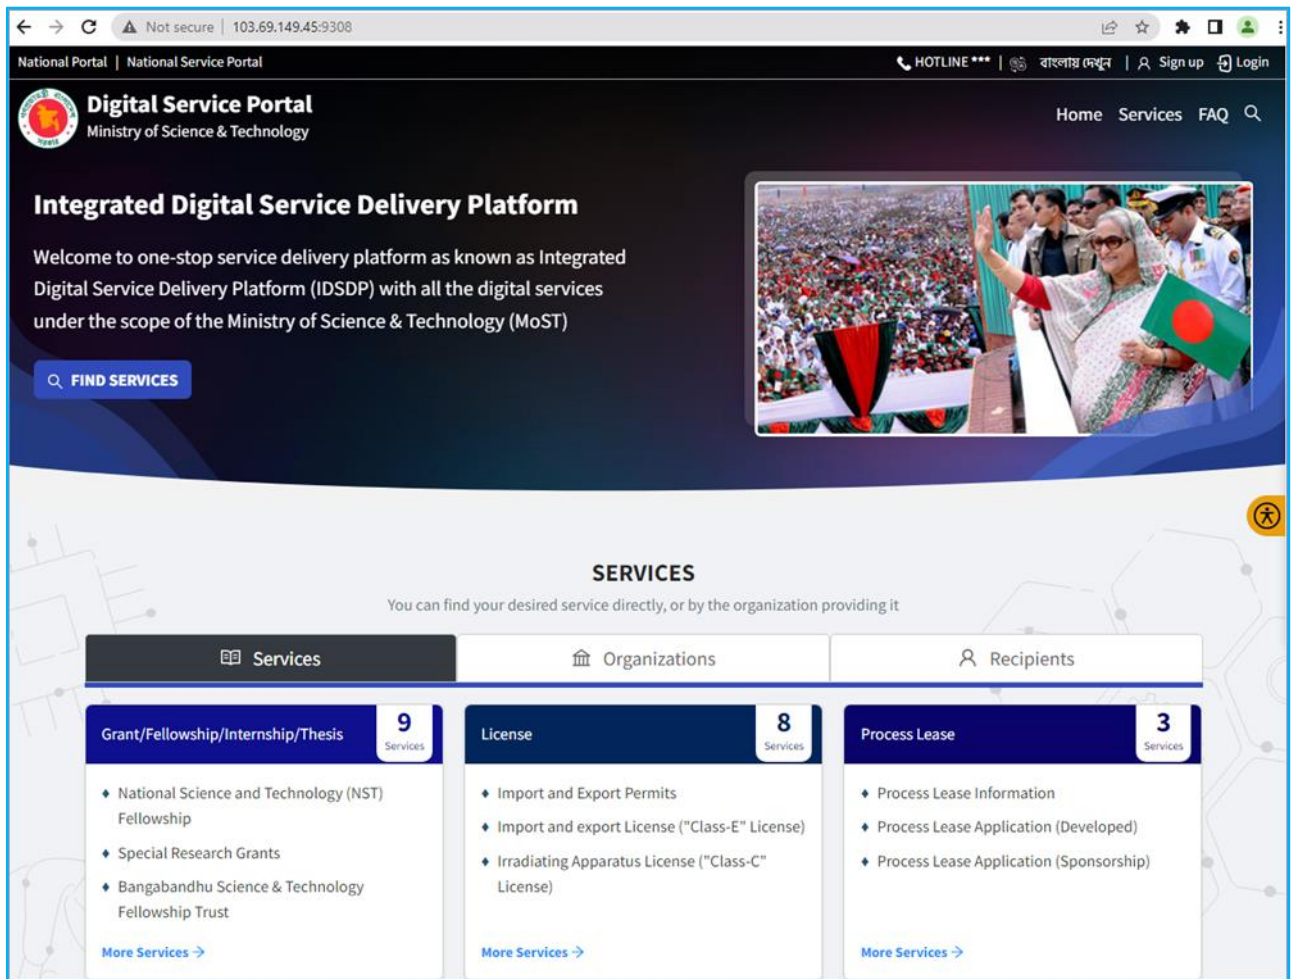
Not secure | 103.69.149.45:9308

National Portal | National Service Portal

HOTLINE *** | বাংলায় দেখুন | Sign up | Login

Digital Service Portal
Ministry of Science & Technology

Home Services FAQ

Integrated Digital Service Delivery Platform

Welcome to one-stop service delivery platform as known as Integrated Digital Service Delivery Platform (IDSDP) with all the digital services under the scope of the Ministry of Science & Technology (MoST)

FIND SERVICES

SERVICES

You can find your desired service directly, or by the organization providing it

Services | Organizations | Recipients

Grant/Fellowship/Internship/Thesis
9 Services

- National Science and Technology (NST) Fellowship
- Special Research Grants
- Bangabandhu Science & Technology Fellowship Trust

More Services

License
8 Services

- Import and Export Permits
- Import and export License ("Class-E" License)
- Irradiating Apparatus License ("Class-C" License)

More Services

Process Lease
3 Services

- Process Lease Information
- Process Lease Application (Developed)
- Process Lease Application (Sponsorship)

More Services